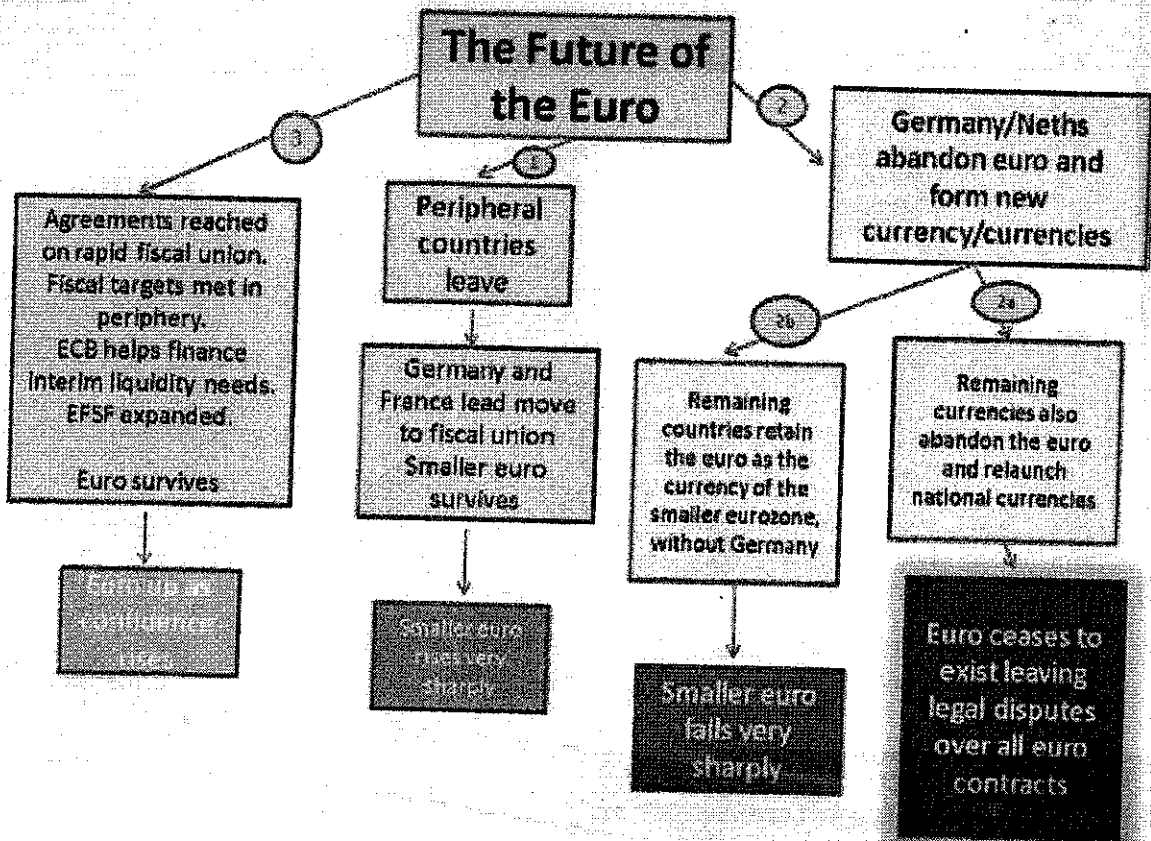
The Future of the Euro

3

1

2

Agreements reached on rapid fiscal union. Fiscal targets met in periphery. ECB helps finance interim liquidity needs. EFSF expanded.

Euro survives

Euro up as confidence rises

Peripheral countries leave

Germany and France lead move to fiscal union Smaller euro survives

Smaller euro rises very sharply

Germany/Neths abandon euro and form new currency/currencies

2b

2a

Remaining countries retain the euro as the currency of the smaller eurozone, without Germany

Smaller euro falls very sharply

Remaining currencies also abandon the euro and relaunch national currencies

Euro ceases to exist leaving legal disputes over all euro contracts